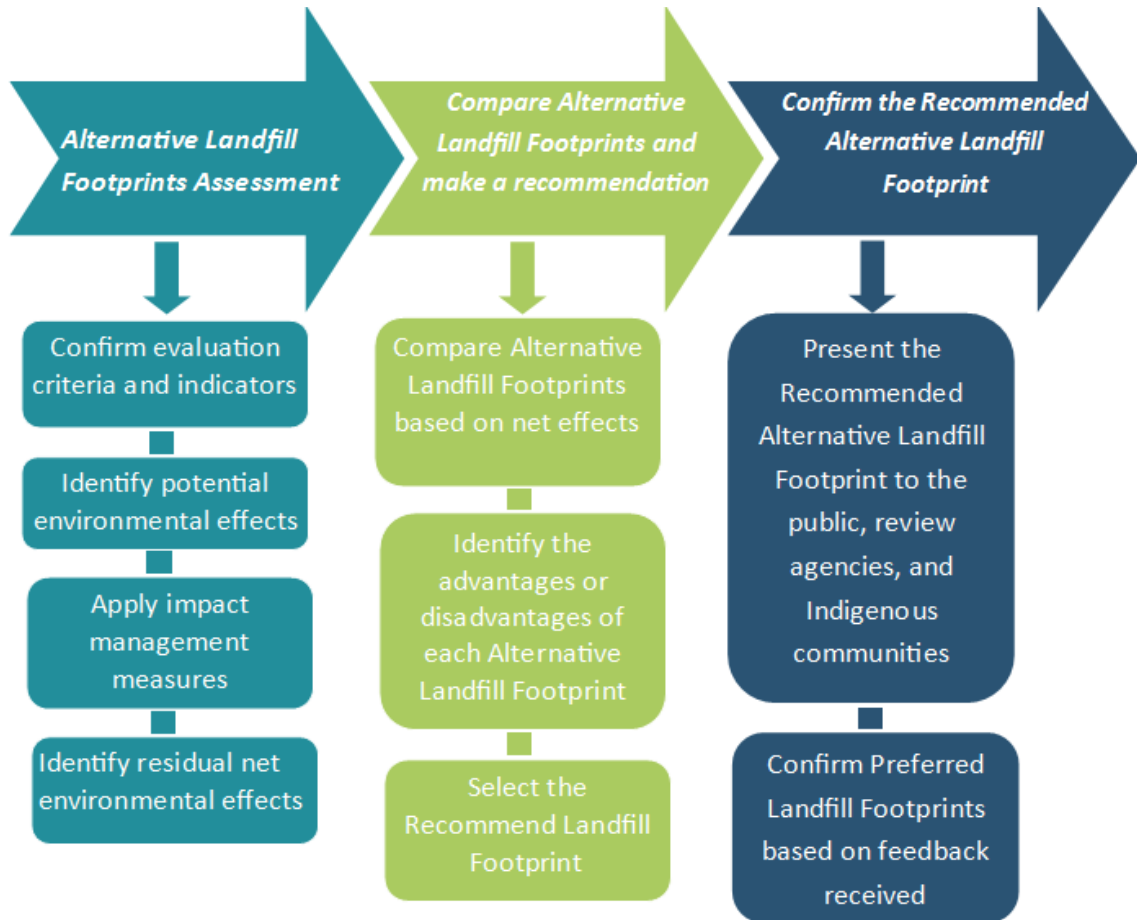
Alternative Landfill Footprints Assessment

Confirm evaluation criteria and indicators

Identify potential environmental effects

Apply impact management measures

Identify residual net environmental effects

Compare Alternative Landfill Footprints and make a recommendation

Compare Alternative Landfill Footprints based on net effects

Identify the advantages or disadvantages of each Alternative Landfill Footprint

Select the Recommend Landfill Footprint

Confirm the Recommended Alternative Landfill Footprint

Present the Recommended Alternative Landfill Footprint to the public, review agencies, and Indigenous communities

Confirm Preferred Landfill Footprints based on feedback received